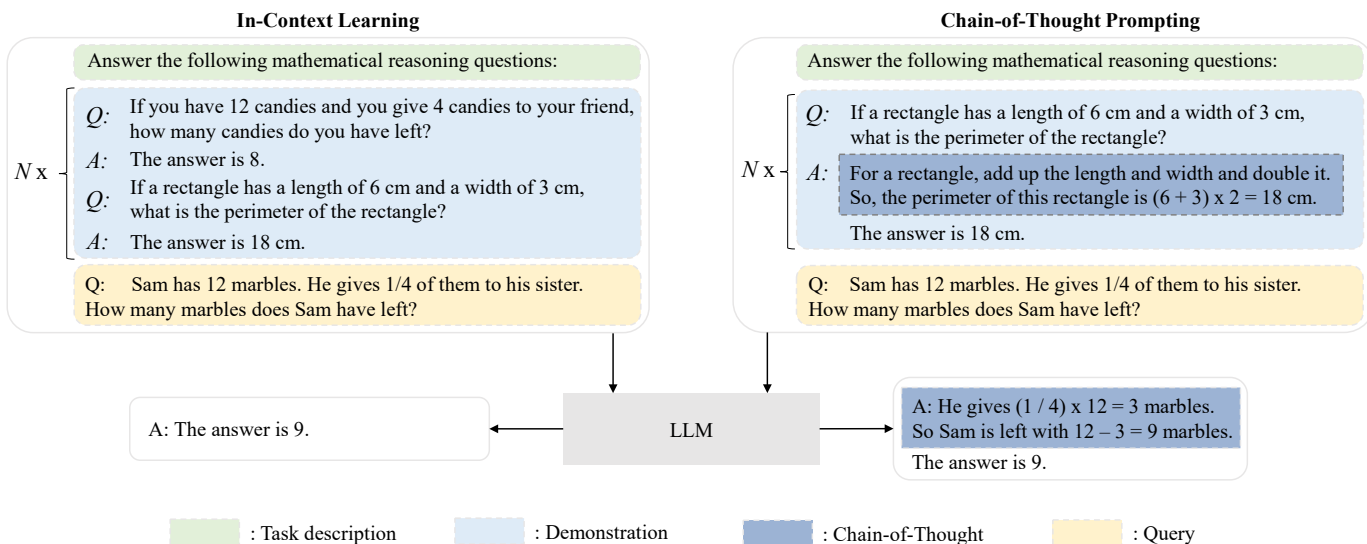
**In-Context Learning**

Answer the following mathematical reasoning questions:

$N$ x

*Q:* If you have 12 candies and you give 4 candies to your friend, how many candies do you have left?

*A:* The answer is 8.

*Q:* If a rectangle has a length of 6 cm and a width of 3 cm, what is the perimeter of the rectangle?

*A:* The answer is 18 cm.

Q: Sam has 12 marbles. He gives 1/4 of them to his sister. How many marbles does Sam have left?

**Chain-of-Thought Prompting**

Answer the following mathematical reasoning questions:

$N$ x

*Q:* If a rectangle has a length of 6 cm and a width of 3 cm, what is the perimeter of the rectangle?

*A:* For a rectangle, add up the length and width and double it. So, the perimeter of this rectangle is (6 + 3) x 2 = 18 cm.

The answer is 18 cm.

Q: Sam has 12 marbles. He gives 1/4 of them to his sister. How many marbles does Sam have left?

A: The answer is 9.

LLM

A: He gives (1 / 4) x 12 = 3 marbles. So Sam is left with 12 – 3 = 9 marbles.

The answer is 9.

: Task description

: Demonstration

: Chain-of-Thought

: Query